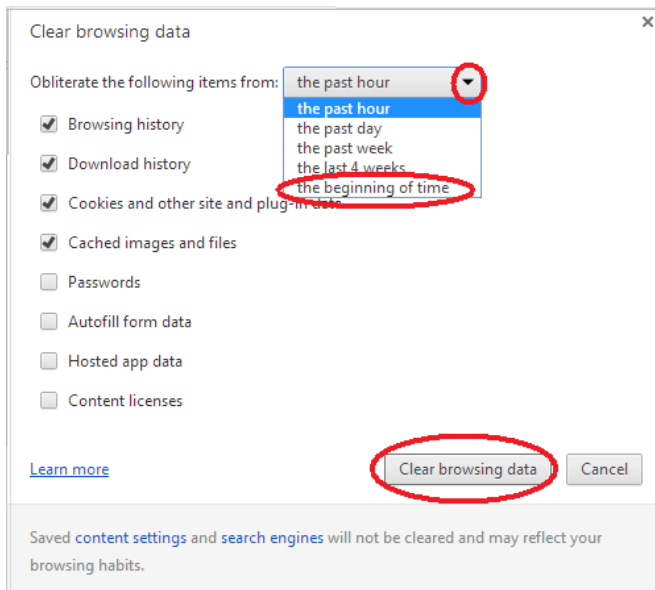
Clear browsing data

×

Obliterate the following items from: the past hour

the past hour
the past day
the past week
the last 4 weeks
the beginning of time

Browsing history

Download history

Cookies and other site and plug-in data

Cached images and files

Passwords

Autofill form data

Hosted app data

Content licenses

Learn more

Clear browsing data

Cancel

Saved content settings and search engines will not be cleared and may reflect your browsing habits.